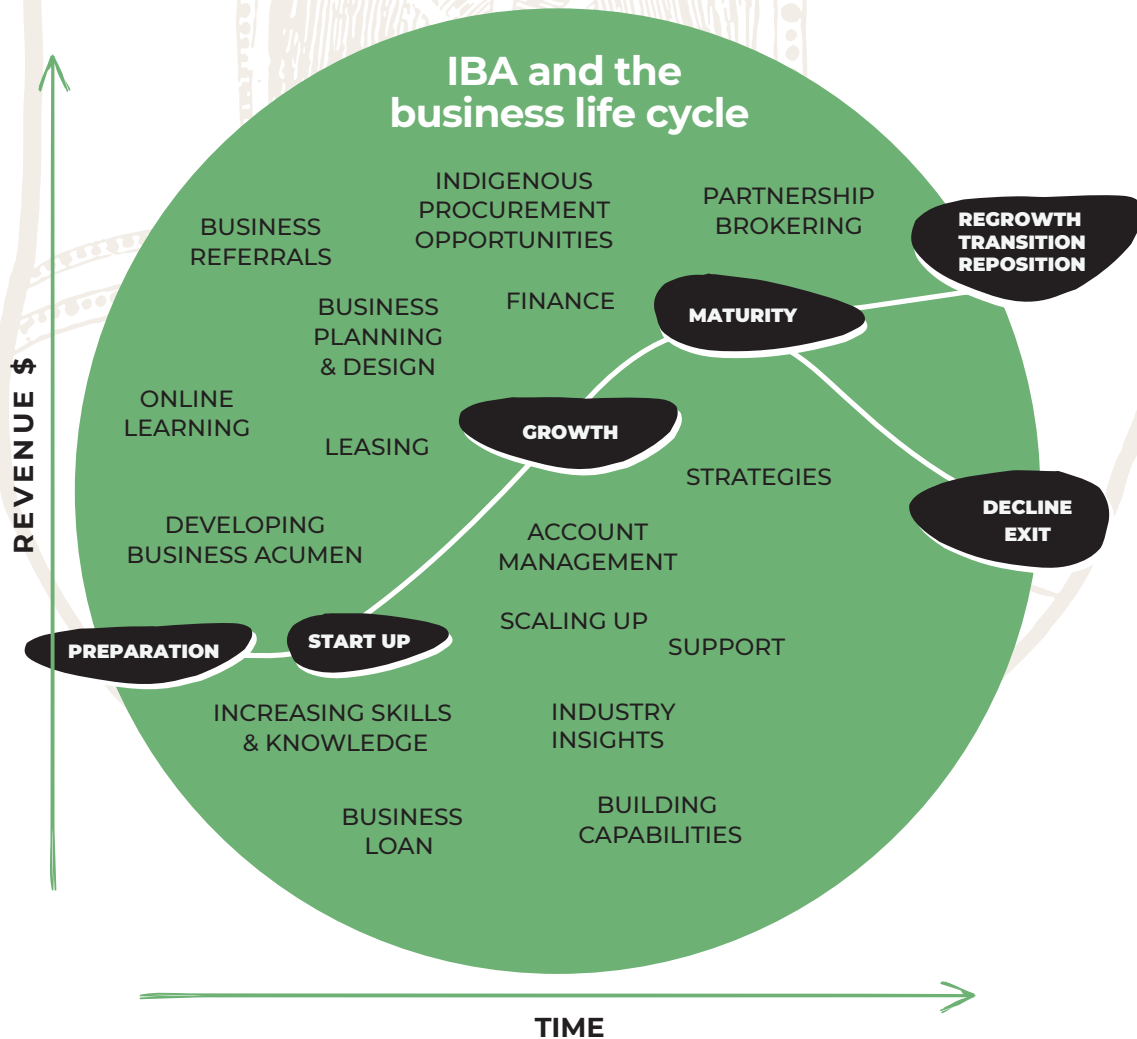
IBA and the business life cycle

REVENUE $

INDIGENOUS PROCUREMENT OPPORTUNITIES

PARTNERSHIP BROKERING

REGROWTH TRANSITION REPOSITION

BUSINESS REFERRALS

BUSINESS PLANNING & DESIGN

FINANCE

MATURITY

ONLINE LEARNING

LEASING

GROWTH

STRATEGIES

DEVELOPING BUSINESS ACUMEN

ACCOUNT MANAGEMENT

DECLINE EXIT

PREPARATION

START UP

SCALING UP

SUPPORT

INCREASING SKILLS & KNOWLEDGE

INDUSTRY INSIGHTS

BUSINESS LOAN

BUILDING CAPABILITIES

TIME